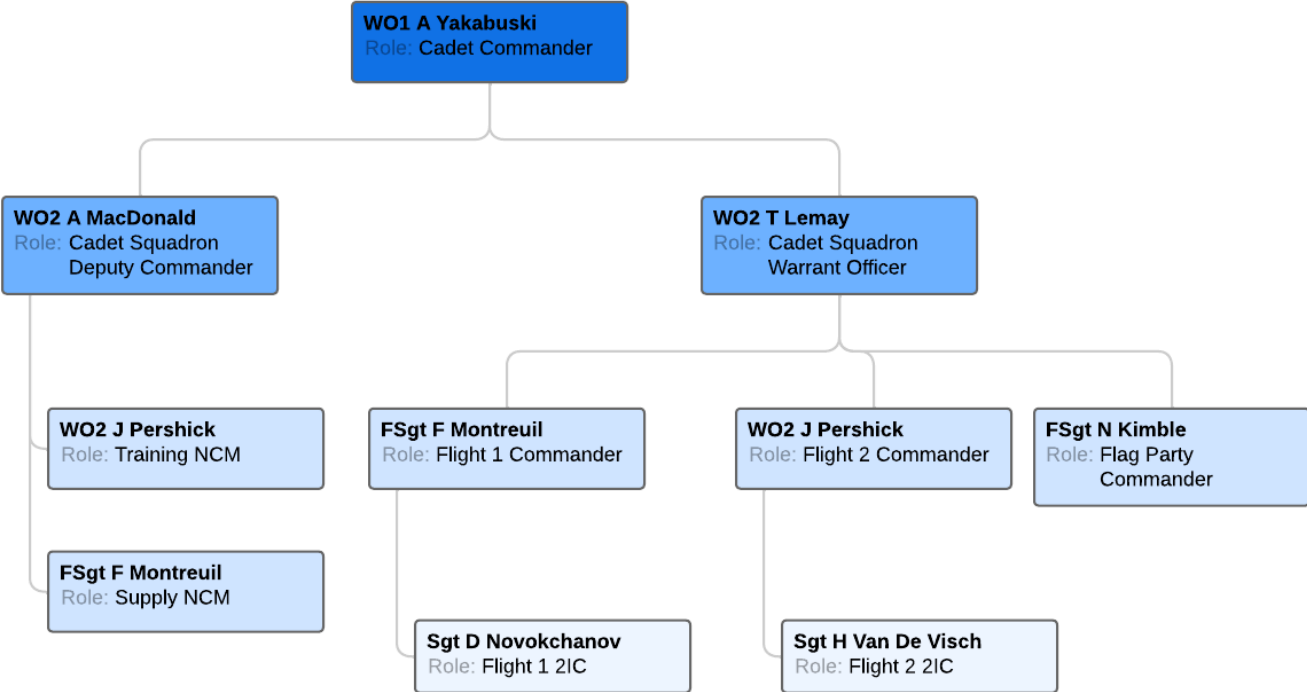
WO1 A Yakabuski
Role: Cadet Commander

WO2 A MacDonald
Role: Cadet Squadron Deputy Commander

WO2 T Lemay
Role: Cadet Squadron Warrant Officer

WO2 J Pershick
Role: Training NCM

FSgt F Montreuil
Role: Supply NCM

FSgt F Montreuil
Role: Flight 1 Commander

Sgt D Novokchanov
Role: Flight 1 2IC

WO2 J Pershick
Role: Flight 2 Commander

Sgt H Van De Visch
Role: Flight 2 2IC

FSgt N Kimble
Role: Flag Party Commander